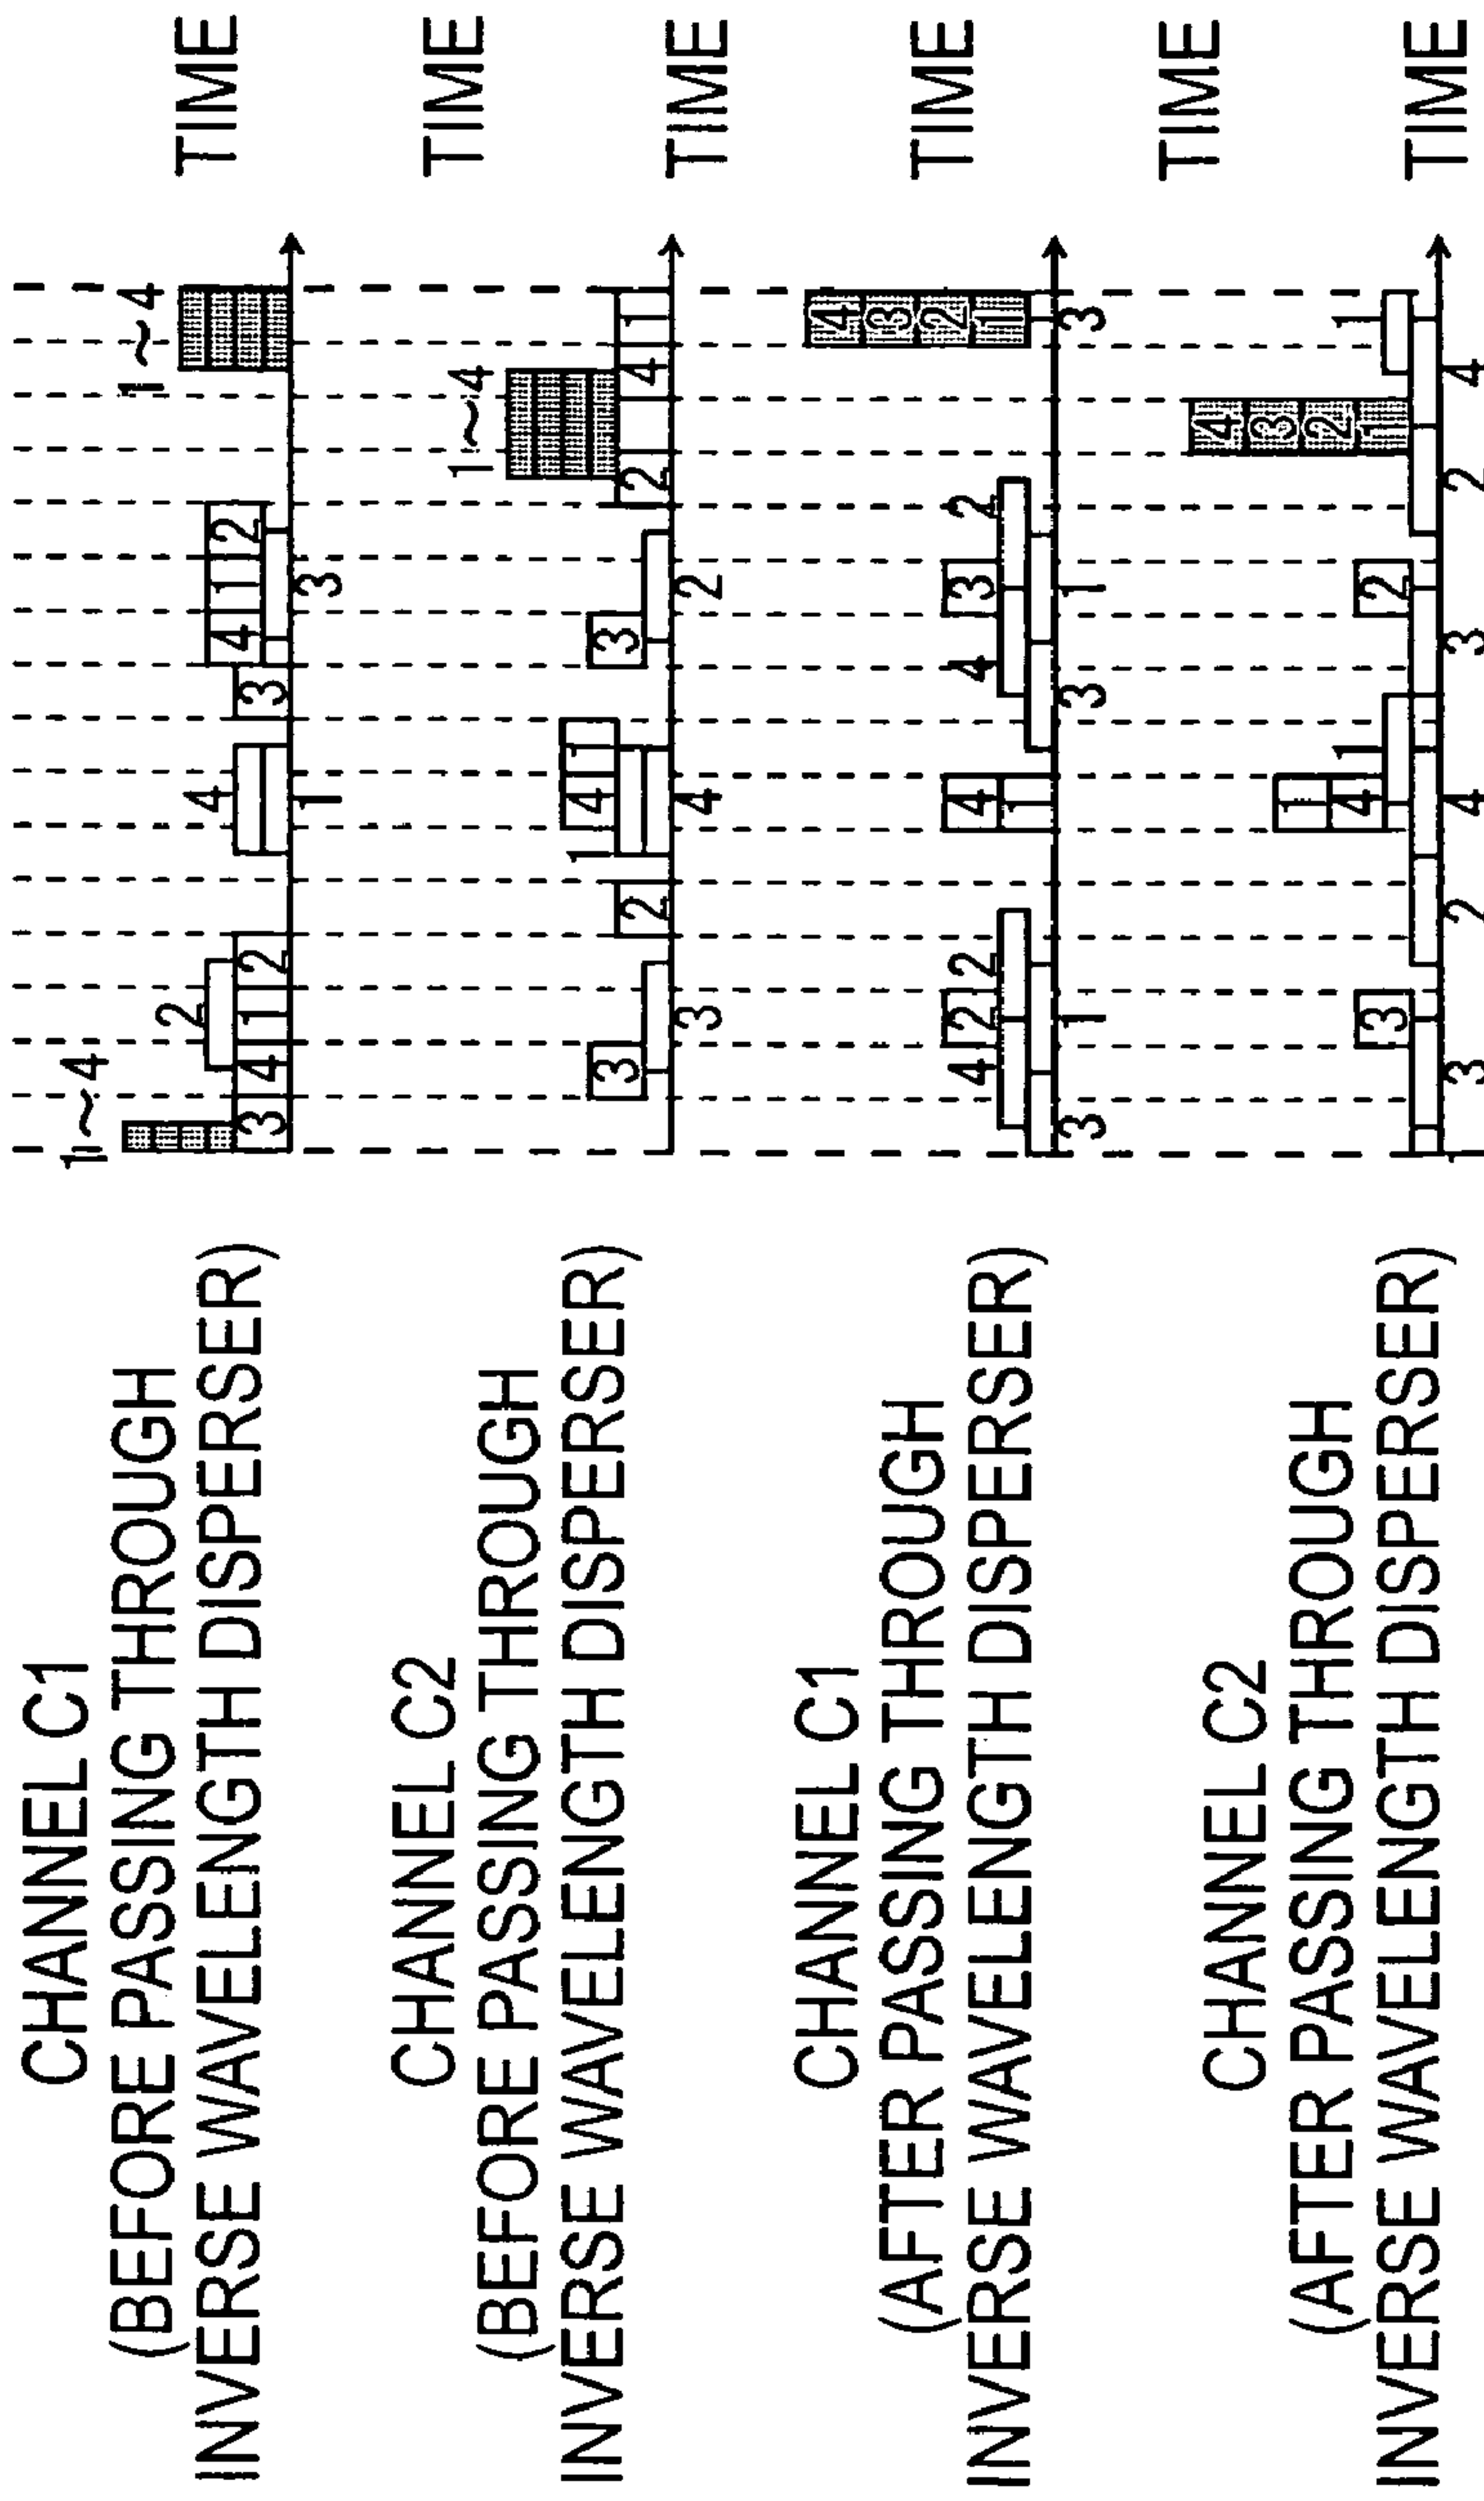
CHANNEL C1
(BEFORE PASSING THROUGH
INVERSE WAVELENGTH DISPERSER)

1~4
3 4 1 2
2
4
1
3
3 4 1 2
1~4

TIME

CHANNEL C2
(BEFORE PASSING THROUGH
INVERSE WAVELENGTH DISPERSER)

3
3
2
4 1
1
4
3
2
2
1~4
4 1

TIME

CHANNEL C1
(AFTER PASSING THROUGH
INVERSE WAVELENGTH DISPERSER)

3
4 2
2
1
4
1
3
4
3
1
2
4 3 2 1
3

TIME

CHANNEL C2
(AFTER PASSING THROUGH
INVERSE WAVELENGTH DISPERSER)

3
3
2
1
4
4
1
3
2
2
4 3 2 1
4
1

TIME